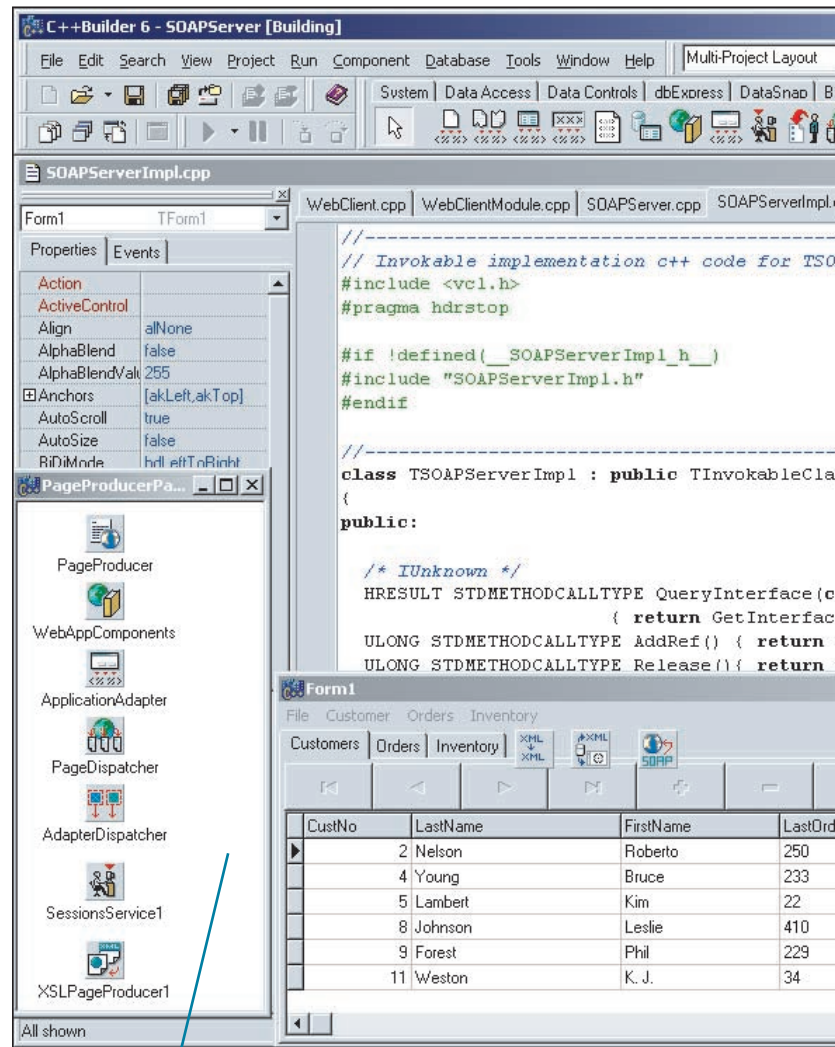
C++Builder 6 - SOAPServer [Building]

File Edit Search View Project Run Component Database Tools Window Help | Multi-Project Layout

System | Data Access | Data Controls | dbExpress | DataSnap | B

SOAPServerImpl.cpp

Form1 TForm1

Properties | Events

| | |
|---|---|
| Action | |
| ActiveControl | |
| Align | alNone |
| AlphaBlend | false |
| AlphaBlendValu | 255 |
| ⊞Anchors | [akLeft,akTop] |
| AutoScroll | true |
| AutoSize | false |
| BiDiMode | bdLeftToRight |

PageProducerPa...

PageProducer

WebAppComponents

ApplicationAdapter

PageDispatcher

AdapterDispatcher

SessionsService1

XSLPageProducer1

All shown

WebClient.cpp | WebClientModule.cpp | SOAPServer.cpp | SOAPServerImpl.

//-----------------------------------------------
// Invokable implementation c++ code for TSO
#include <vcl.h>
#pragma hdrstop

#if !defined(__SOAPServerImpl_h__)
#include "SOAPServerImpl.h"
#endif

//-----------------------------------------------
class TSOAPServerImpl : public TInvokableCla
{
public:

/* IUnknown */
HRESULT STDMETHODCALLTYPE QueryInterface(c
{ return GetInterfac
ULONG STDMETHODCALLTYPE AddRef() { return
ULONG STDMETHODCALLTYPE Release(){ return

Form1

File Customer Orders Inventory

Customers | Orders | Inventory | XML XML | XML | SOAP

| | CustNo | LastName | FirstName | LastOrd |
|---|---|---|---|---|
| ▶ | 2 | Nelson | Roberto | 250 |
| | 4 | Young | Bruce | 233 |
| | 5 | Lambert | Kim | 22 |
| | 8 | Johnson | Leslie | 410 |
| | 9 | Forest | Phil | 229 |
| | 11 | Weston | K. J. | 34 |